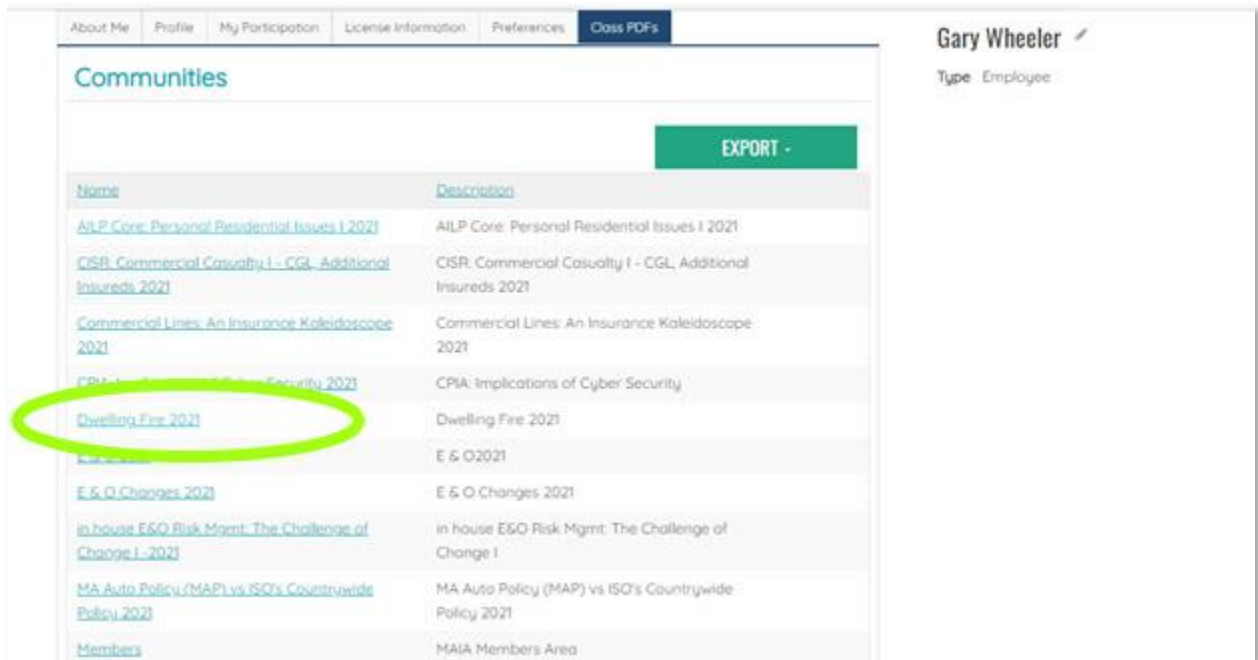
About Me | Profile | My Participation | License Information | Preferences | Class PDFs

Communities

Gary Wheeler

Type Employee

EXPORT -

| Name | Description |
|---|---|
| AILP Core: Personal Residential Issues I 2021 | AILP Core: Personal Residential Issues I 2021 |
| CISR: Commercial Casualty I - CGL, Additional Insureds 2021 | CISR: Commercial Casualty I - CGL, Additional Insureds 2021 |
| Commercial Lines: An Insurance Kaleidoscope 2021 | Commercial Lines: An Insurance Kaleidoscope 2021 |
| CPI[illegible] Security 2021 | CPIA: Implications of Cyber Security |
| Dwelling Fire 2021 | Dwelling Fire 2021 |
| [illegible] | E & O2021 |
| E & O Changes 2021 | E & O Changes 2021 |
| in house E&O Risk Mgmt: The Challenge of Change I - 2021 | in house E&O Risk Mgmt: The Challenge of Change I |
| MA Auto Policy (MAP) vs ISO's Countrywide Policy 2021 | MA Auto Policy (MAP) vs ISO's Countrywide Policy 2021 |
| Members | MAIA Members Area |